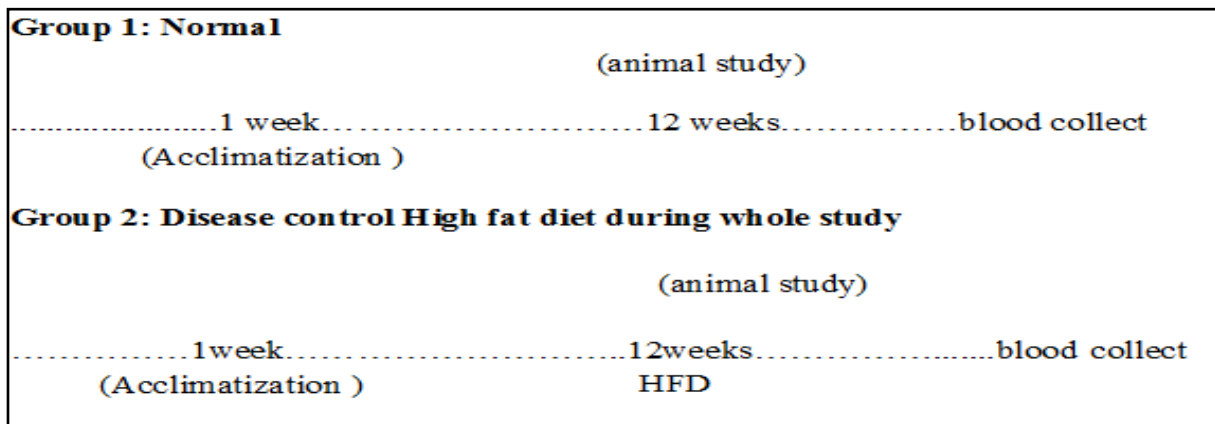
Group 1: Normal

(animal study)

.........................1 week.................................12 weeks................blood collect
(Acclimatization )

Group 2: Disease control High fat diet during whole study

(animal study)

................1week...............................12weeks.....................blood collect
(Acclimatization ) HFD